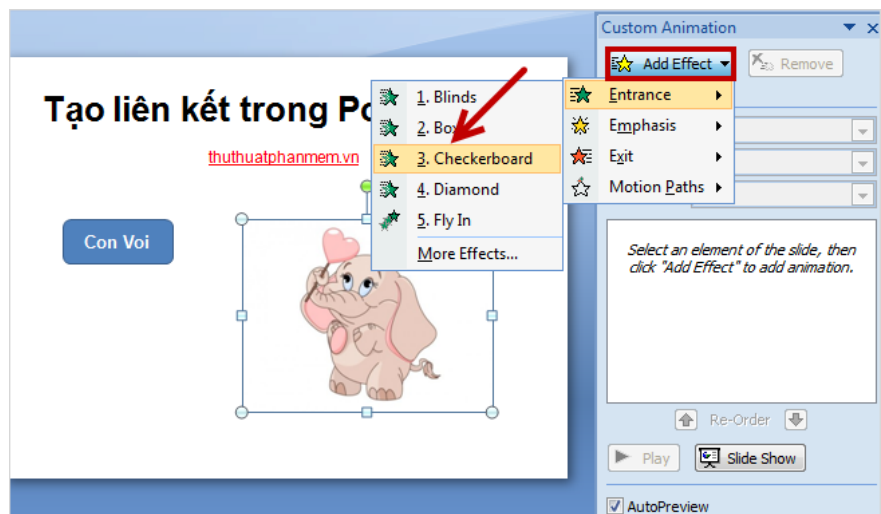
Tạo liên kết trong Po

thuthuatphanmem.vn

Con Voi

1. Blinds
2. Box
3. Checkerboard
4. Diamond
5. Fly In
More Effects...

Entrance
Emphasis
Exit
Motion Paths

Custom Animation

Add Effect

Remove

Select an element of the slide, then click "Add Effect" to add animation.

Re-Order

Play

Slide Show

AutoPreview